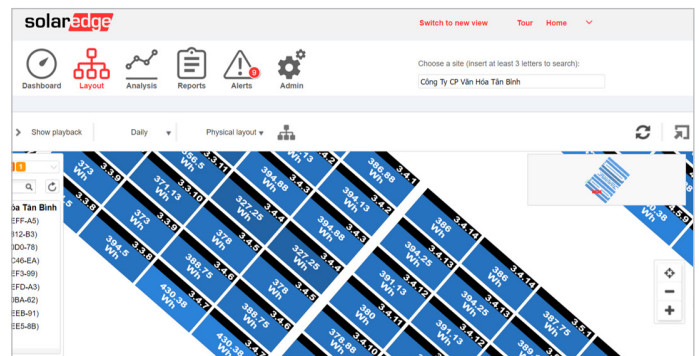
solaredge

Switch to new view Tour Home

Dashboard Layout Analysis Reports Alerts 9 Admin

Choose a site (insert at least 3 letters to search):

Công Ty CP Văn Hóa Tân Bình

Show playback Daily Physical layout

1

óa Tân Bình
EFF-A5)
312-B3)
3D0-78)
C46-EA)
EF3-99)
EFD-A3)
0BA-62)
EEB-91)
EE5-8B)

373 Wh 3.3.9
356.5 Wh 3.3.11
377.13 Wh 3.3.10
394.88 Wh 3.4.3
386.88 Wh 3.4.1
373 Wh 3.3.9
327.25 Wh 3.4.4
394.13 Wh 3.4.2
394.88 Wh 3.4.2
394.5 Wh 3.3.8
378 Wh 3.4.5
386 Wh 3.4.14
388.75 Wh 3.4.6
327.25 Wh 3.4.4
394.25 Wh 3.4.13
378 Wh 3.4.5
386 Wh 3.4.14
430.38 Wh 3.4.7
393.13 Wh 3.4.12
394.25 Wh 3.4.13
388.75 Wh 3.4.6
380 Wh 3.4.11
387.75 Wh 3.5.1
391.13 Wh 3.4.12
430.38 Wh 3.4.7
378.88 Wh 3.4.10
389 Wh